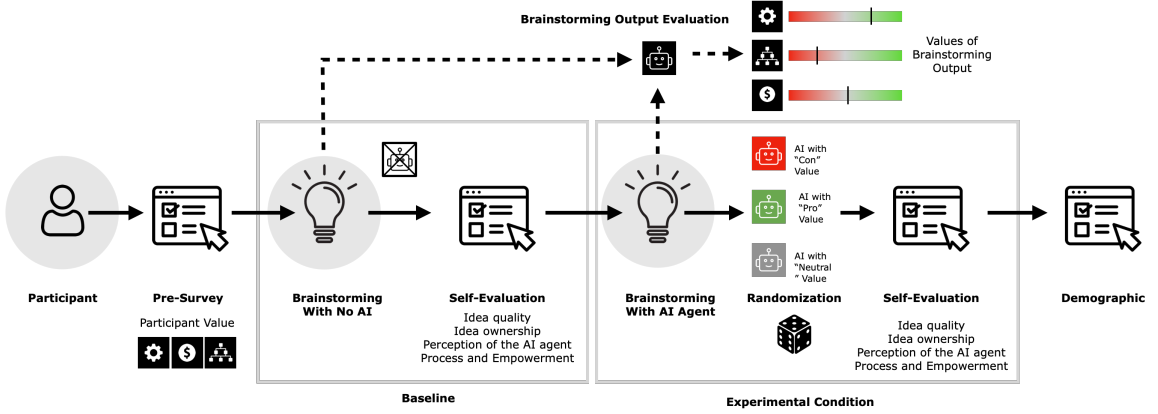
Brainstorming Output Evaluation

Values of Brainstorming Output

AI with "Con" Value

AI with "Pro" Value

AI with "Neutral " Value

Participant

Pre-Survey

Participant Value

Brainstorming With No AI

Self-Evaluation

Idea quality
Idea ownership
Perception of the AI agent
Process and Empowerment

Brainstorming With AI Agent

Randomization

Self-Evaluation

Idea quality
Idea ownership
Perception of the AI agent
Process and Empowerment

Demographic

Baseline

Experimental Condition